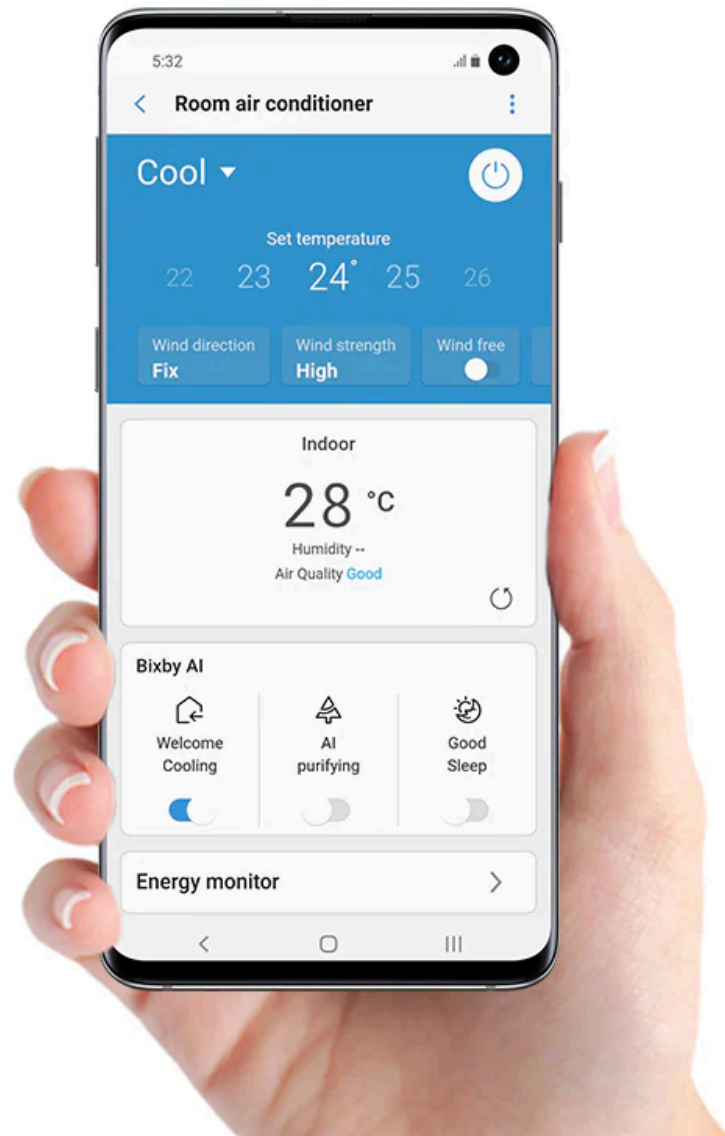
5:32

Room air conditioner

Cool

Set temperature

22 23 24° 25 26

Wind direction
Fix

Wind strength
High

Wind free

Indoor

28 °C

Humidity --

Air Quality Good

Bixby AI

Welcome Cooling

AI purifying

Good Sleep

Energy monitor